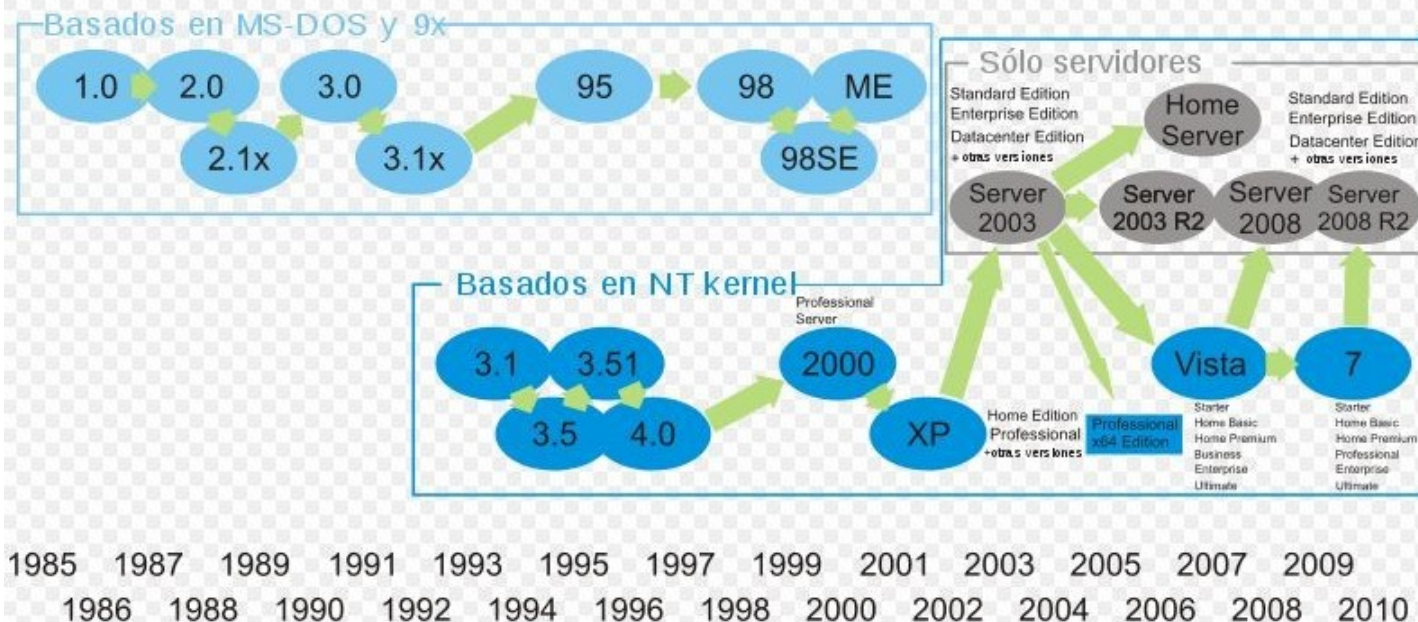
Basados en MS-DOS y 9x

1.0 2.0 3.0 95 98 ME

2.1x 3.1x 98SE

Sólo servidores

Standard Edition
Enterprise Edition
Datacenter Edition
+ otras versiones

Home Server

Standard Edition
Enterprise Edition
Datacenter Edition
+ otras versiones

Server 2003

Server 2003 R2

Server 2008

Server 2008 R2

Basados en NT kernel

Professional
Server

3.1 3.51 2000

3.5 4.0

XP

Home Edition
Professional
+otras versiones

Professional x64 Edition

Vista

Starter
Home Basic
Home Premium
Business
Enterprise
Ultimate

7

Starter
Home Basic
Home Premium
Professional
Enterprise
Ultimate

1985 1987 1989 1991 1993 1995 1997 1999 2001 2003 2005 2007 2009
1986 1988 1990 1992 1994 1996 1998 2000 2002 2004 2006 2008 2010